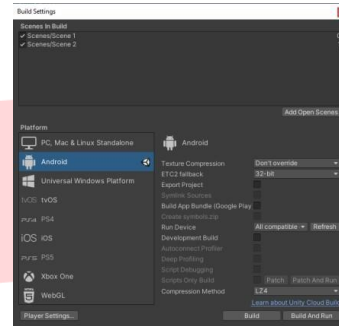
Build Settings

Scenes In Build
✔ Scenes/Scene 1
✔ Scenes/Scene 2

Add Open Scenes

Platform

PC, Mac & Linux Standalone
Android
Universal Windows Platform
tvOS
PS4
iOS
PS5
Xbox One
WebGL

Android

Texture Compression | Don't override
ETC2 fallback | 32-bit
Export Project
Symlink Sources
Build App Bundle (Google Play)
Create symbols.zip
Run Device | All compatible | Refresh
Development Build
Autoconnect Profiler
Deep Profiling
Script Debugging
Scripts Only Build | Patch | Patch And Run
Compression Method | LZ4

Learn about Unity Cloud Build

Player Settings...

Build | Build And Run